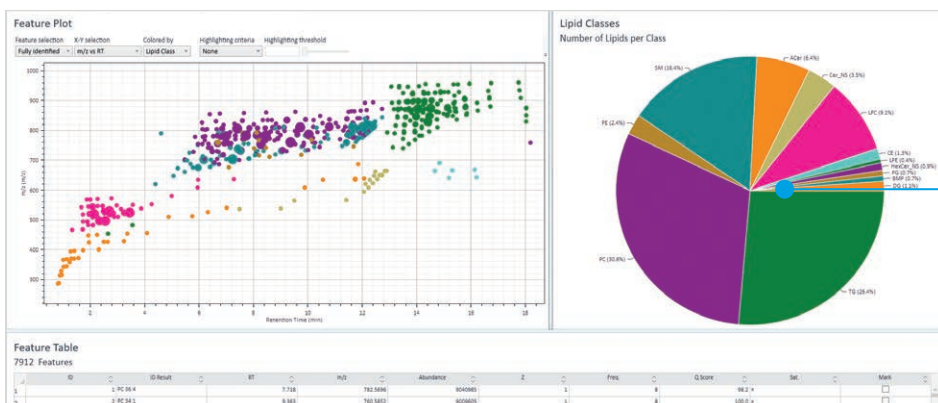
Feature Plot

Feature selection: Fully identified
X-Y selection: m/z vs RT
Colored by: Lipid Class
Highlighting criteria: None
Highlighting threshold

1000
900
800
700
600
500
400
300

m/z (m/z)

2
4
6
8
10
12
14
16
18
Retention Time (min)

Lipid Classes
Number of Lipids per Class

SM (16.4%)
ACar (6.4%)
Cer_NS (3.5%)
LPC (9.1%)
PE (2.4%)
CE (1.3%)
LPE (0.4%)
HexCer_NS (0.9%)
PG (0.7%)
BMP (0.7%)
DG (2.1%)
PC (30.8%)
TG (28.4%)

Feature Table
7912 Features

| ID | ID Result | RT | m/z | Abundance | Z | Freq. | Q Score | Sel. | Mark |
|---|---|---|---|---|---|---|---|---|---|
| 1 | 1: PC 36:4 | 7.718 | 782.5696 | 9040985 | 1 | 8 | 98.2 | ☐ | |
| 2 | 2: PC 34:1 | 8.363 | 760.5852 | 9006609 | 1 | 8 | 100.0 | ☐ | |